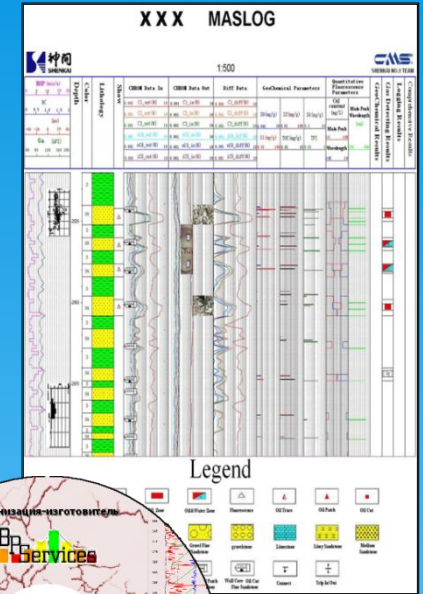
X X X MASLOG

SHENKAI

1:500

CMS
SHENKAI MLI TEAM

Depth

Color

Lithology

Show

CHROM Data In

CHROM Data Out

DIFF Data

GeoChemical Parameters

Quantitative Fluorescence Parameters

Gas Detecting Results

Geochemical Results

Logging Results

Comprehensive Results

Oil content (mg/L)

Main Peak Wavelength (nm)

Legend

Oil Zone

Oil&Water Zone

Fluorescence

Oil Trace

Oil Patch

Oil Cut

Gravel/Fine Sandstone

greschiness

Limestone

Limy Sandstone

Medium Sandstone

Well Core

Oil Cut Fine Sandstone

Connect

Trip In/Out

низация-изготовитель

BP Services